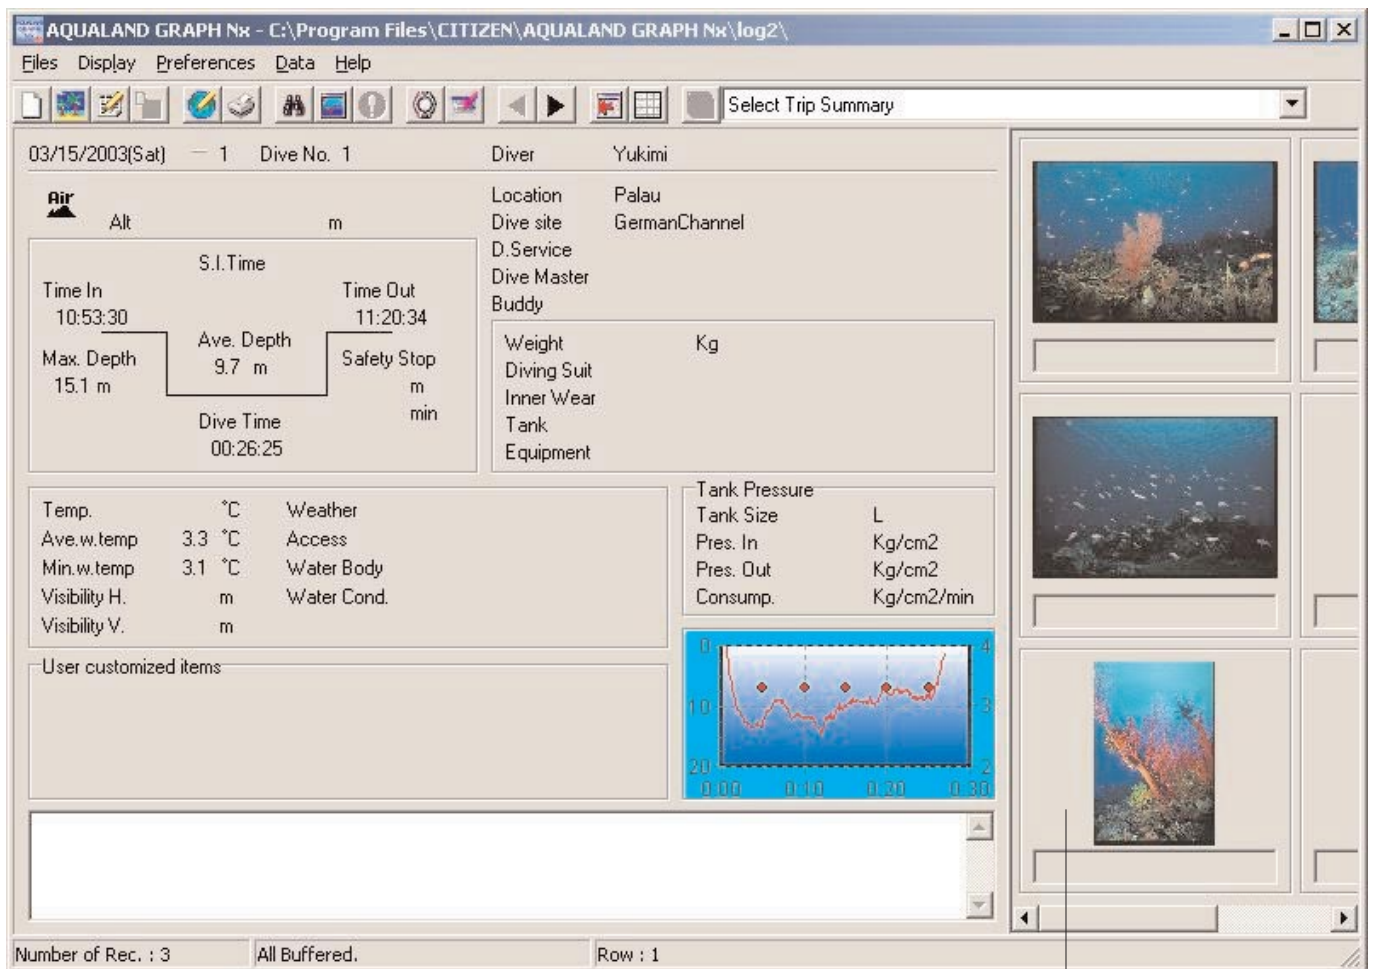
AQUALAND GRAPH Nx - C:\Program Files\CITIZEN\AQUALAND GRAPH Nx\log2\

Files Display Preferences Data Help

Select Trip Summary

03/15/2003(Sat) — 1 Dive No. 1

Air

Alt m

S.I.Time

Time In
10:53:30

Time Out
11:20:34

Ave. Depth
9.7 m

Max. Depth
15.1 m

Safety Stop
m
min

Dive Time
00:26:25

| Diver | Yukimi |
|---|---|
| Location | Palau |
| Dive site | GermanChannel |
| D.Service | |
| Dive Master | |
| Buddy | |

| Weight | Kg |
|---|---|
| Diving Suit | |
| Inner Wear | |
| Tank | |
| Equipment | |

| Temp. | ℃ | Weather |
|---|---|---|
| Ave.w.temp | 3.3 ℃ | Access |
| Min.w.temp | 3.1 ℃ | Water Body |
| Visibility H. | m | Water Cond. |
| Visibility V. | m | |

Tank Pressure

| Tank Size | L |
|---|---|
| Pres. In | Kg/cm2 |
| Pres. Out | Kg/cm2 |
| Consump. | Kg/cm2/min |

0 4
10 3
20 2
0:00 0:10 0:20 0:30

User customized items

Number of Rec. : 3 All Buffered. Row : 1